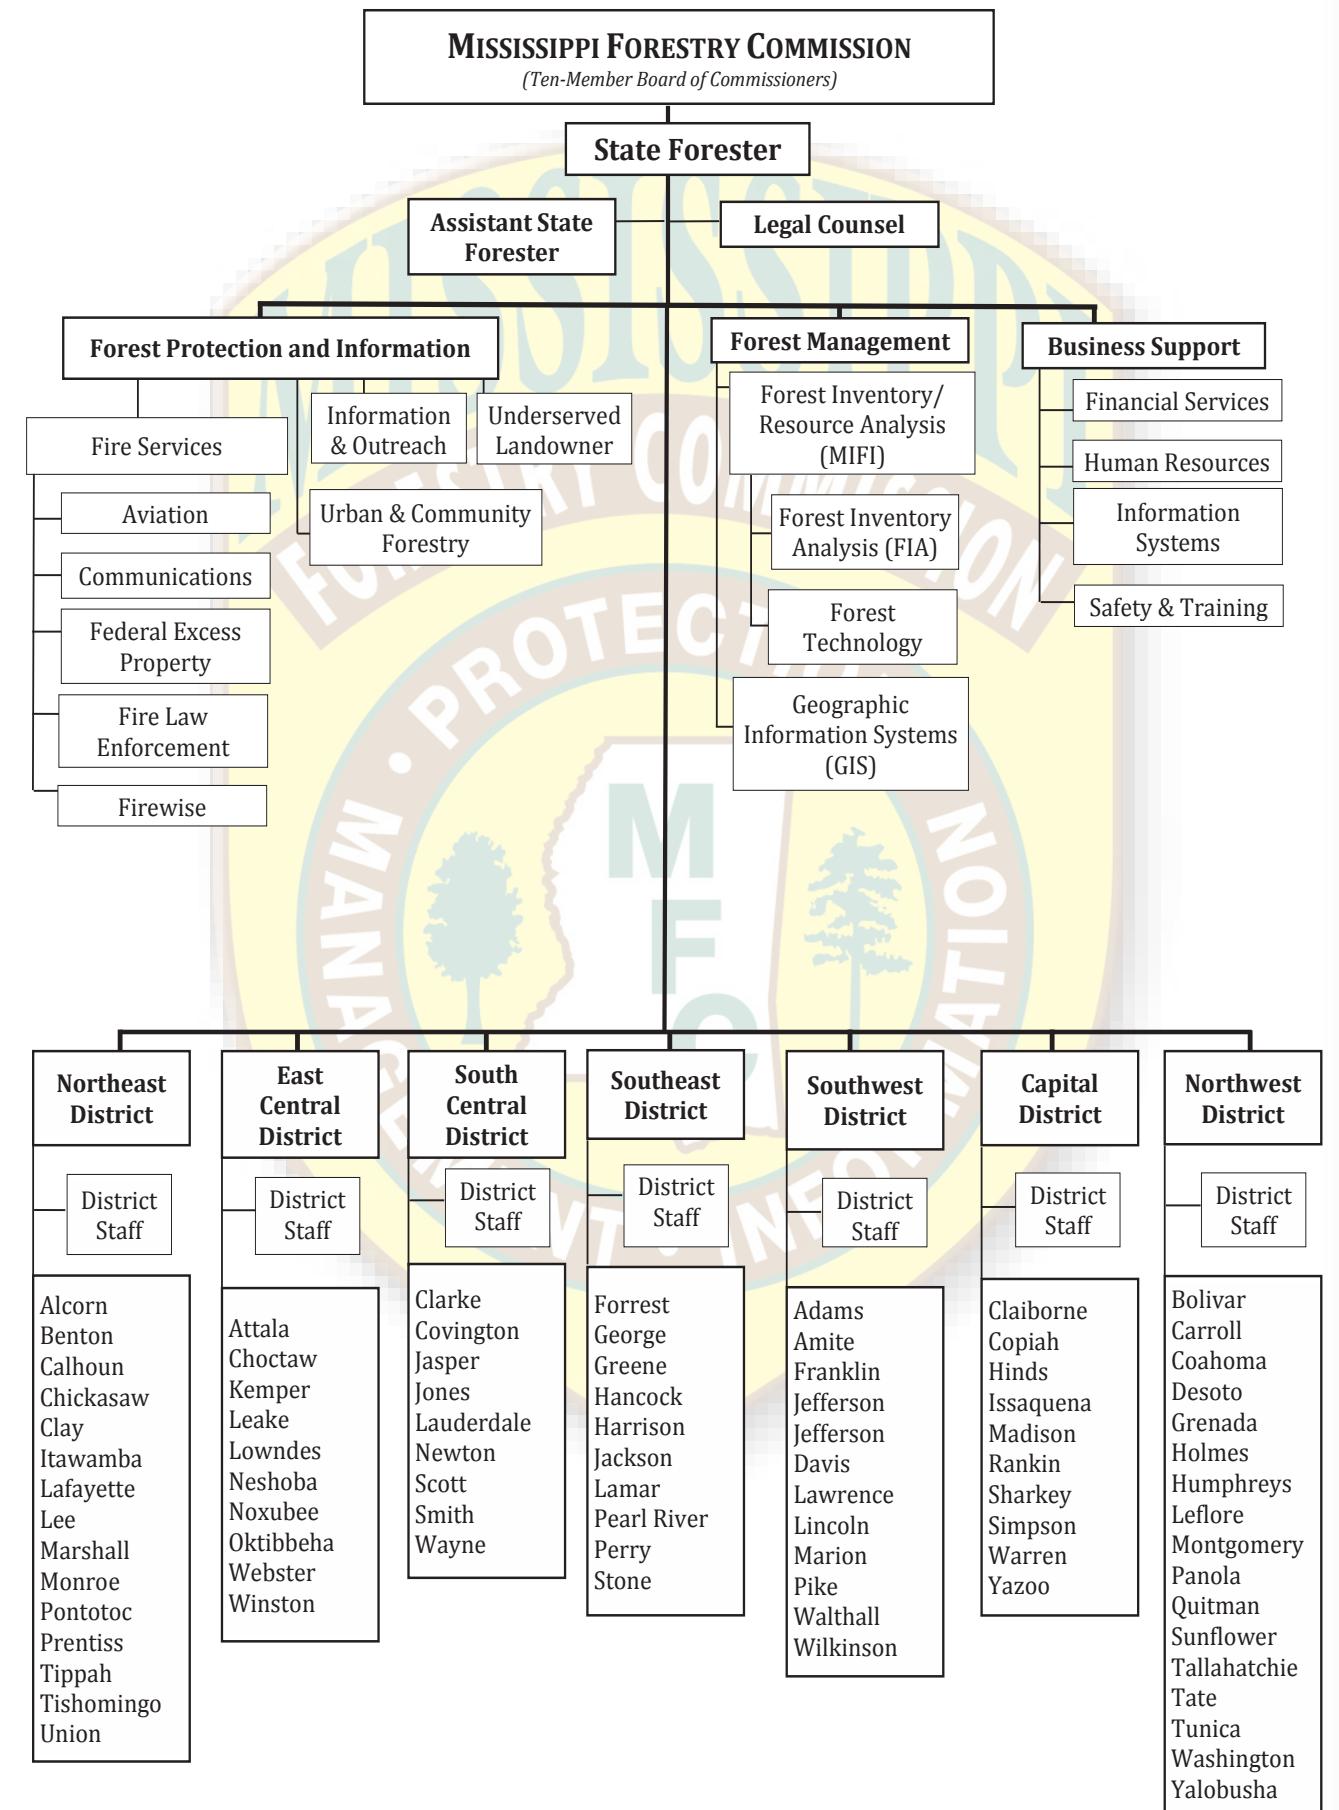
MISSISSIPPI FORESTRY COMMISSION
(Ten-Member Board of Commissioners)

State Forester

Assistant State Forester

Legal Counsel

Forest Protection and Information

Fire Services

Aviation

Communications

Federal Excess Property

Fire Law Enforcement

Firewise

Information & Outreach

Underserved Landowner

Urban & Community Forestry

Forest Management

Forest Inventory/ Resource Analysis (MIFI)

Forest Inventory Analysis (FIA)

Forest Technology

Geographic Information Systems (GIS)

Business Support

Financial Services

Human Resources

Information Systems

Safety & Training

Northeast District

District Staff

Alcorn
Benton
Calhoun
Chickasaw
Clay
Itawamba
Lafayette
Lee
Marshall
Monroe
Pontotoc
Prentiss
Tippah
Tishomingo
Union

East Central District

District Staff

Attala
Choctaw
Kemper
Leake
Lowndes
Neshoba
Noxubee
Oktibbeha
Webster
Winston

South Central District

District Staff

Clarke
Covington
Jasper
Jones
Lauderdale
Newton
Scott
Smith
Wayne

Southeast District

District Staff

Forrest
George
Greene
Hancock
Harrison
Jackson
Lamar
Pearl River
Perry
Stone

Southwest District

District Staff

Adams
Amite
Franklin
Jefferson
Jefferson Davis
Lawrence
Lincoln
Marion
Pike
Walthall
Wilkinson

Capital District

District Staff

Claiborne
Copiah
Hinds
Issaquena
Madison
Rankin
Sharkey
Simpson
Warren
Yazoo

Northwest District

District Staff

Bolivar
Carroll
Coahoma
Desoto
Grenada
Holmes
Humphreys
Leflore
Montgomery
Panola
Quitman
Sunflower
Tallahatchie
Tate
Tunica
Washington
Yalobusha